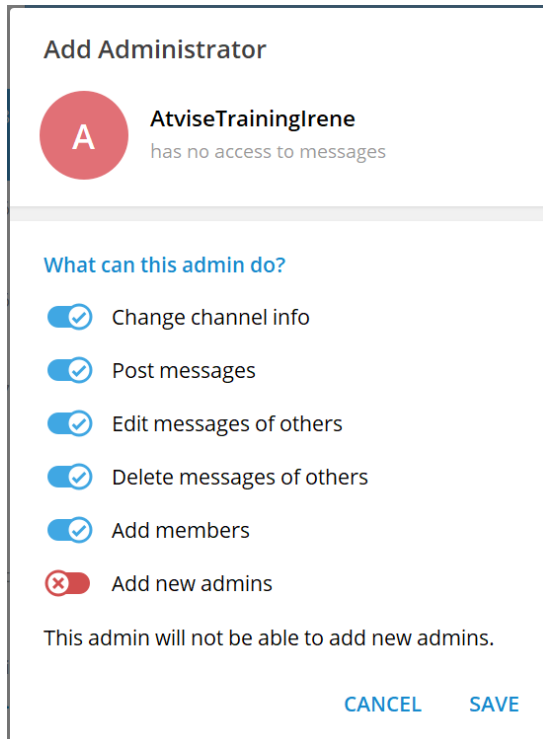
Add Administrator

A

AtviseTrainingIrene
has no access to messages

What can this admin do?

Change channel info

Post messages

Edit messages of others

Delete messages of others

Add members

Add new admins

This admin will not be able to add new admins.

CANCEL SAVE